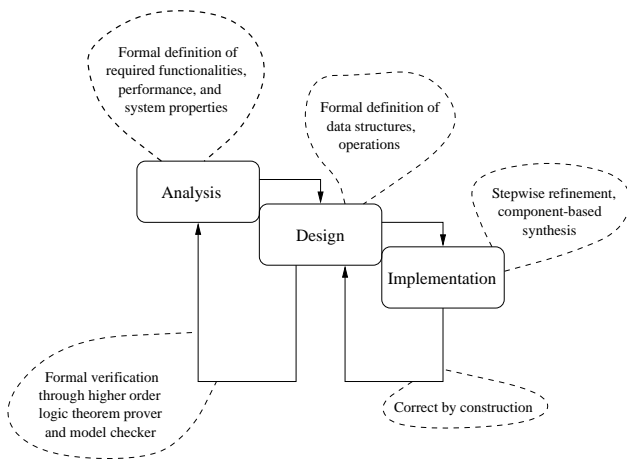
Formal definition of required functionalities, performance, and system properties

Formal definition of data structures, operations

Stepwise refinement, component-based synthesis

Analysis

Design

Implementation

Formal verification through higher order logic theorem prover and model checker

Correct by construction